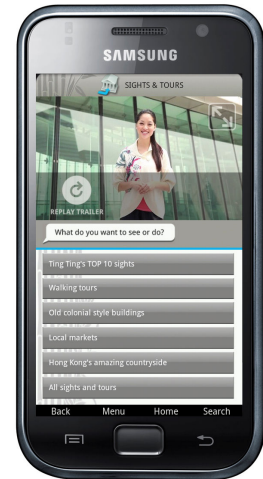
SAMSUNG

SIGHTS & TOURS

REPLAY TRAILER

What do you want to see or do?

Ting Ting's TOP 10 sights

Walking tours

Old colonial style buildings

Local markets

Hong Kong's amazing countryside

All sights and tours

Back
Menu
Home
Search